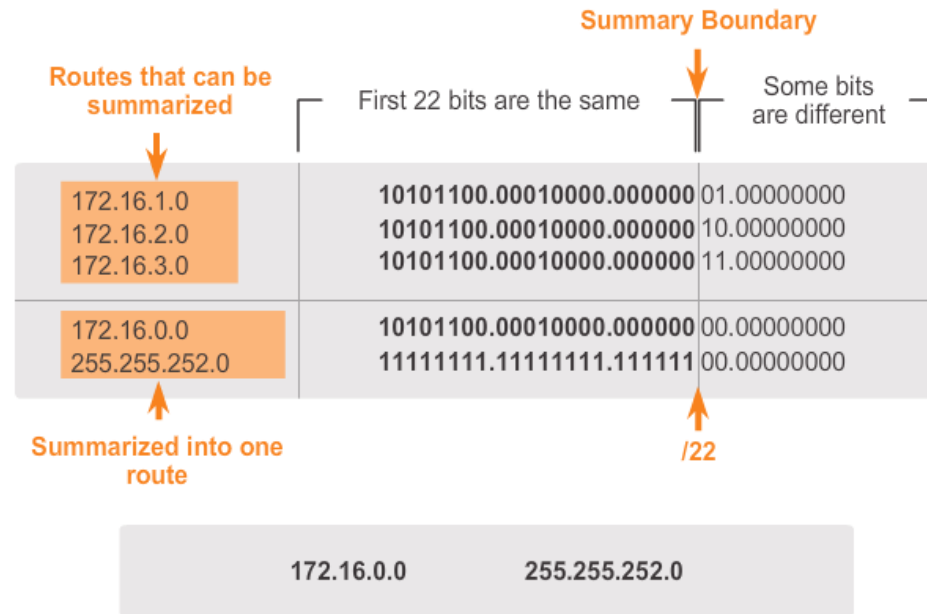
Summary Boundary

Routes that can be summarized

First 22 bits are the same

Some bits are different

172.16.1.0
172.16.2.0
172.16.3.0

10101100.00010000.000000 01.00000000
10101100.00010000.000000 10.00000000
10101100.00010000.000000 11.00000000

172.16.0.0
255.255.252.0

10101100.00010000.000000 00.00000000
11111111.11111111.111111 00.00000000

Summarized into one route

/22

172.16.0.0 255.255.252.0